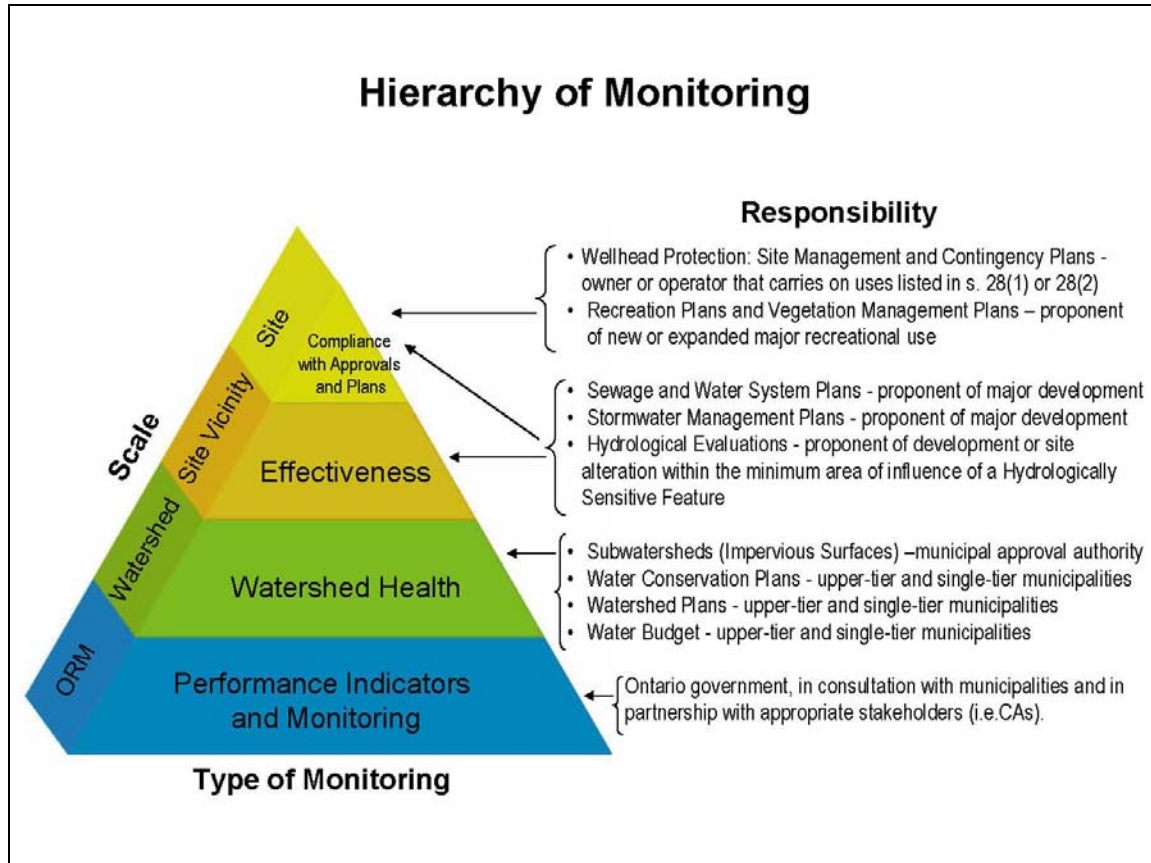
Hierarchy of Monitoring

Scale

Site

Site Vicinity

Watershed

ORM

Compliance with Approvals and Plans

Effectiveness

Watershed Health

Performance Indicators and Monitoring

Type of Monitoring

Responsibility

• Wellhead Protection: Site Management and Contingency Plans - owner or operator that carries on uses listed in s. 28(1) or 28(2)
• Recreation Plans and Vegetation Management Plans – proponent of new or expanded major recreational use

• Sewage and Water System Plans - proponent of major development
• Stormwater Management Plans - proponent of major development
• Hydrological Evaluations - proponent of development or site alteration within the minimum area of influence of a Hydrologically Sensitive Feature

• Subwatersheds (Impervious Surfaces) –municipal approval authority
• Water Conservation Plans - upper-tier and single-tier municipalities
• Watershed Plans - upper-tier and single-tier municipalities
• Water Budget - upper-tier and single-tier municipalities

Ontario government, in consultation with municipalities and in partnership with appropriate stakeholders (i.e.CAs).